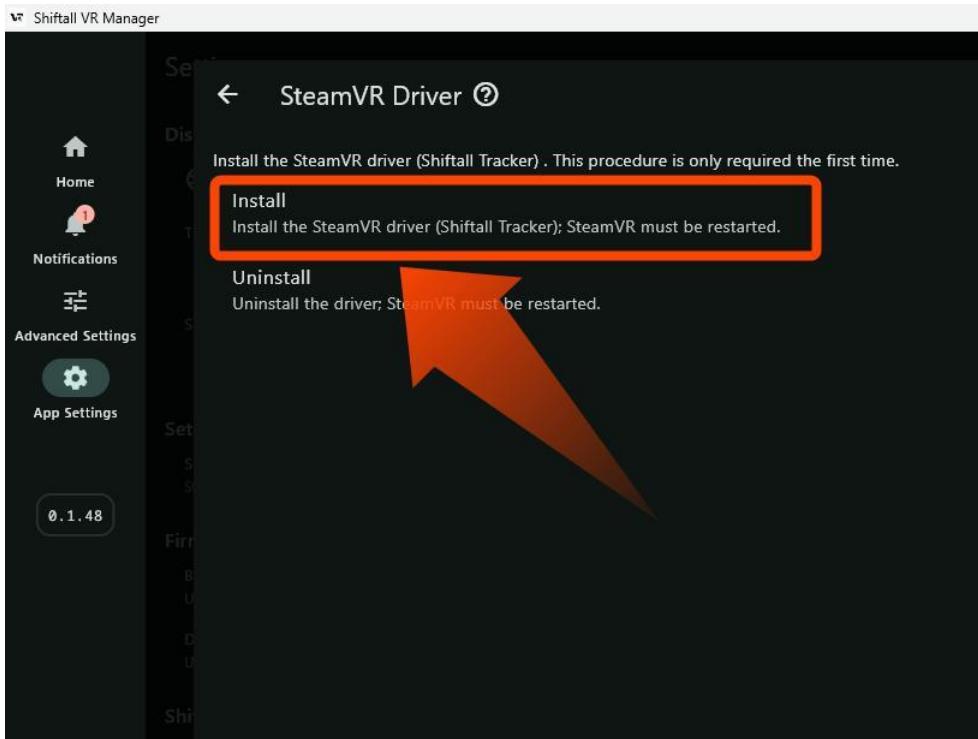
Shiftall VR Manager

Home
1
Notifications
Advanced Settings
App Settings
0.1.48

SteamVR Driver

Install the SteamVR driver (Shiftall Tracker) . This procedure is only required the first time.

Install
Install the SteamVR driver (Shiftall Tracker); SteamVR must be restarted.

Uninstall
Uninstall the driver; SteamVR must be restarted.